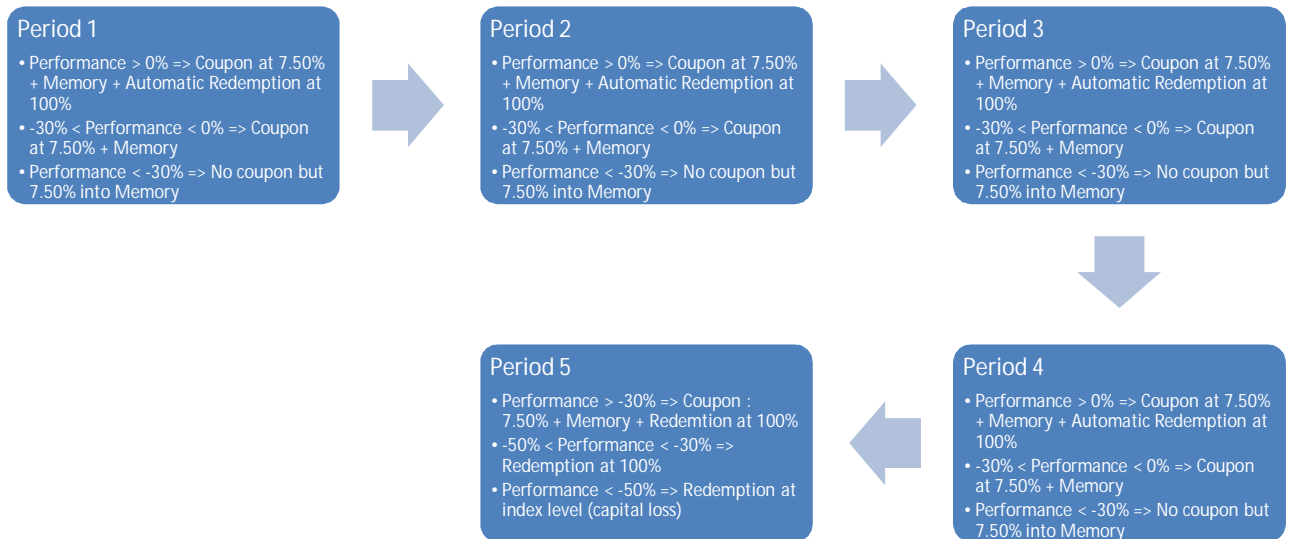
Period 1
• Performance > 0% => Coupon at 7.50% + Memory + Automatic Redemption at 100%
• -30% < Performance < 0% => Coupon at 7.50% + Memory
• Performance < -30% => No coupon but 7.50% into Memory

Period 2
• Performance > 0% => Coupon at 7.50% + Memory + Automatic Redemption at 100%
• -30% < Performance < 0% => Coupon at 7.50% + Memory
• Performance < -30% => No coupon but 7.50% into Memory

Period 3
• Performance > 0% => Coupon at 7.50% + Memory + Automatic Redemption at 100%
• -30% < Performance < 0% => Coupon at 7.50% + Memory
• Performance < -30% => No coupon but 7.50% into Memory

Period 4
• Performance > 0% => Coupon at 7.50% + Memory + Automatic Redemption at 100%
• -30% < Performance < 0% => Coupon at 7.50% + Memory
• Performance < -30% => No coupon but 7.50% into Memory

Period 5
• Performance > -30% => Coupon : 7.50% + Memory + Redemtion at 100%
• -50% < Performance < -30% => Redemption at 100%
• Performance < -50% => Redemption at index level (capital loss)